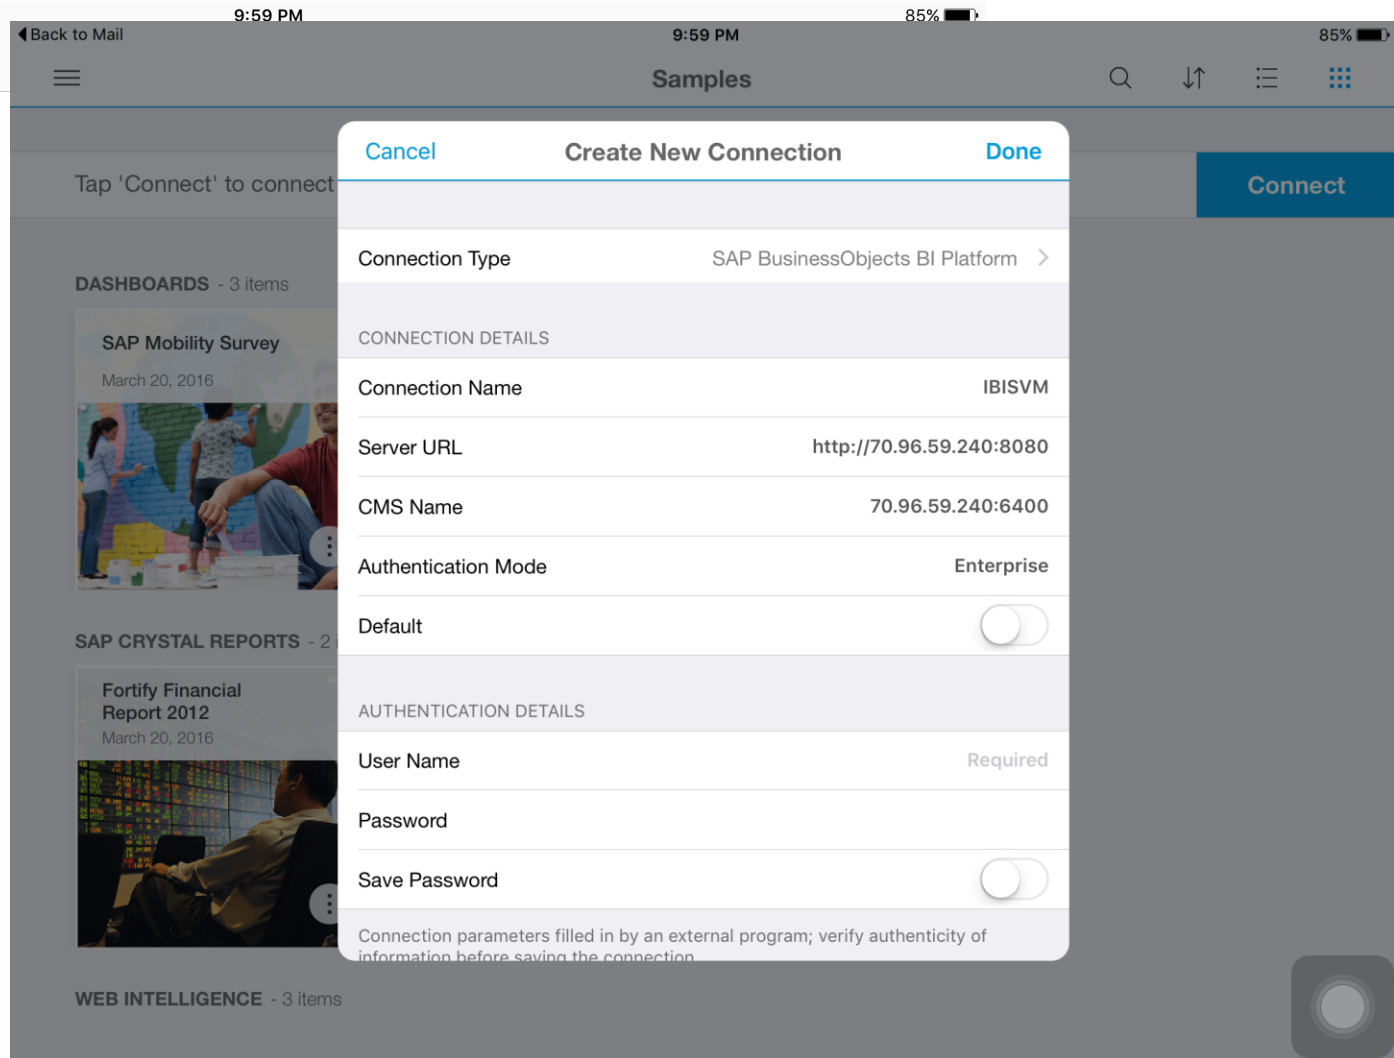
9:59 PM 85%

Back to Mail 9:59 PM 85%

Samples

Tap 'Connect' to connect

Connect

DASHBOARDS - 3 items

SAP Mobility Survey
March 20, 2016

SAP CRYSTAL REPORTS - 2

Fortify Financial Report 2012
March 20, 2016

WEB INTELLIGENCE - 3 items

Cancel Create New Connection Done

Connection Type SAP BusinessObjects BI Platform

CONNECTION DETAILS

Connection Name IBISVM

Server URL http://70.96.59.240:8080

CMS Name 70.96.59.240:6400

Authentication Mode Enterprise

Default

AUTHENTICATION DETAILS

User Name Required

Password

Save Password

Connection parameters filled in by an external program; verify authenticity of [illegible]